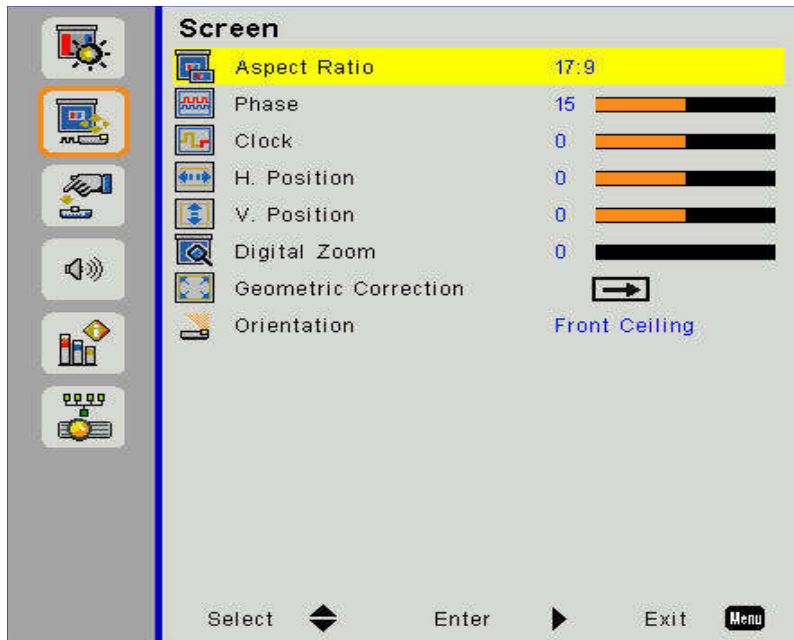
Screen

| | |
|---|---|
| Aspect Ratio | 17:9 |
| Phase | 15 |
| Clock | 0 |
| H. Position | 0 |
| V. Position | 0 |
| Digital Zoom | 0 |
| Geometric Correction | |
| Orientation | Front Ceiling |

Select Enter Exit Menu